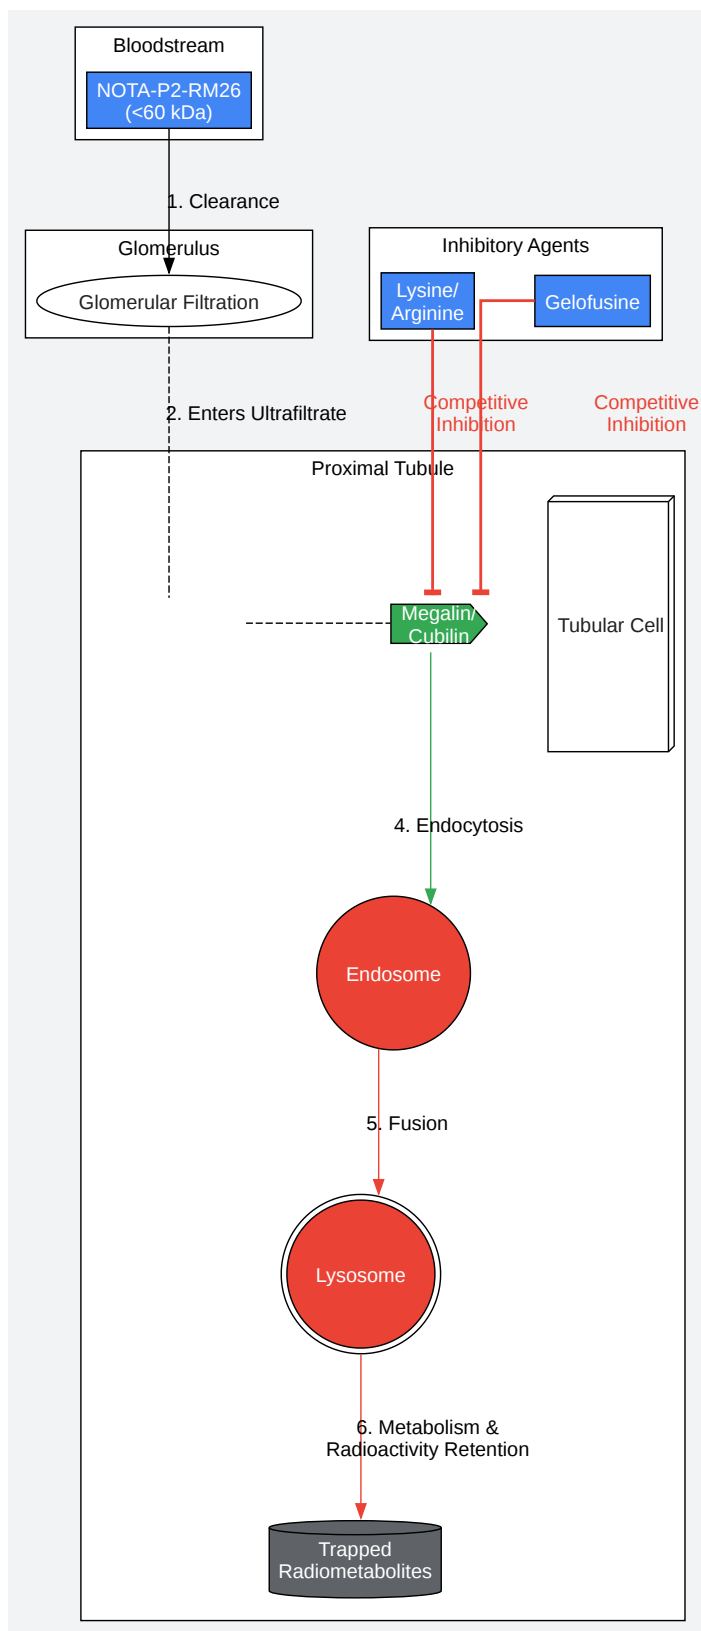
Bloodstream

NOTA-P2-RM26 (<60 kDa)

1. Clearance

Glomerulus

Glomerular Filtration

Inhibitory Agents

Lysine/ Arginine

Gelofusine

2. Enters Ultrafiltrate

Competitive Inhibition

Competitive Inhibition

Proximal Tubule

Megalin/ Cubilin

Tubular Cell

4. Endocytosis

Endosome

5. Fusion

Lysosome

6. Metabolism & Radioactivity Retention

Trapped Radiometabolites